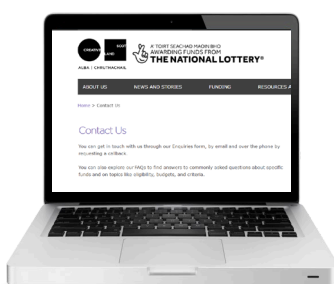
CREATIVE SCOT LAND

ALBA | CHRUTHACHAIL

A' TOIRT SEACHAD MAOIN BHO AWARDING FUNDS FROM THE NATIONAL LOTTERY®

ABOUT US NEWS AND STORIES FUNDING RESOURCES A

Home > Contact Us

Contact Us

You can get in touch with us through our Enquiries form, by email and over the phone by requesting a callback.

You can also explore our FAQs to find answers to commonly asked questions about specific funds and on topics like eligibility, budgets, and criteria.